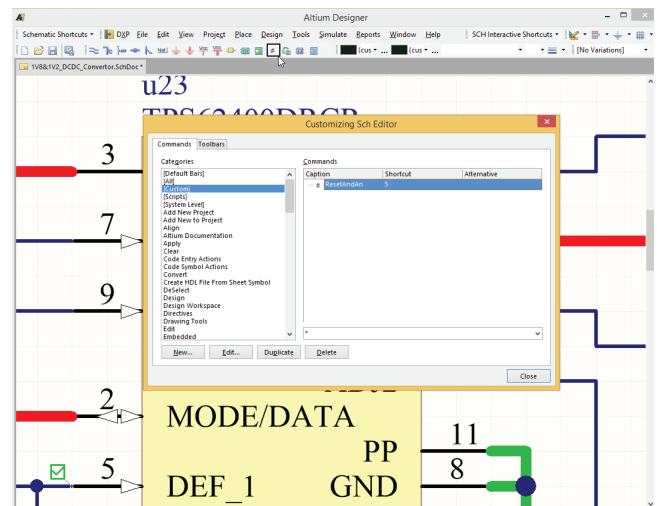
Altium Designer

Schematic Shortcuts DXP File Edit View Project Place Design Tools Simulate Reports Window Help SCH Interactive Shortcuts [No Variations]

1V8&1V2_DCDC_Convertor.SchDoc *

u23

Customizing Sch Editor

Commands Toolbars

Categories

[Default Bars]
[All]
[Custom]
[Scripts]
[System Level]
Add New Project
Add New to Project
Align
Altium Documentation
Apply
Clear
Code Entry Actions
Code Symbol Actions
Convert
Create HDL File From Sheet Symbol
DeSelect
Design
Design Workspace
Directives
Drawing Tools
Edit
Embedded

Commands

| Caption | Shortcut | Alternative |
|---|---|---|
| # ResetAndAn | 5 | |

*

New... Edit... Duplicate Delete

Close

3

7

9

2

MODE/DATA

5

DEF_1

PP

GND

11

8